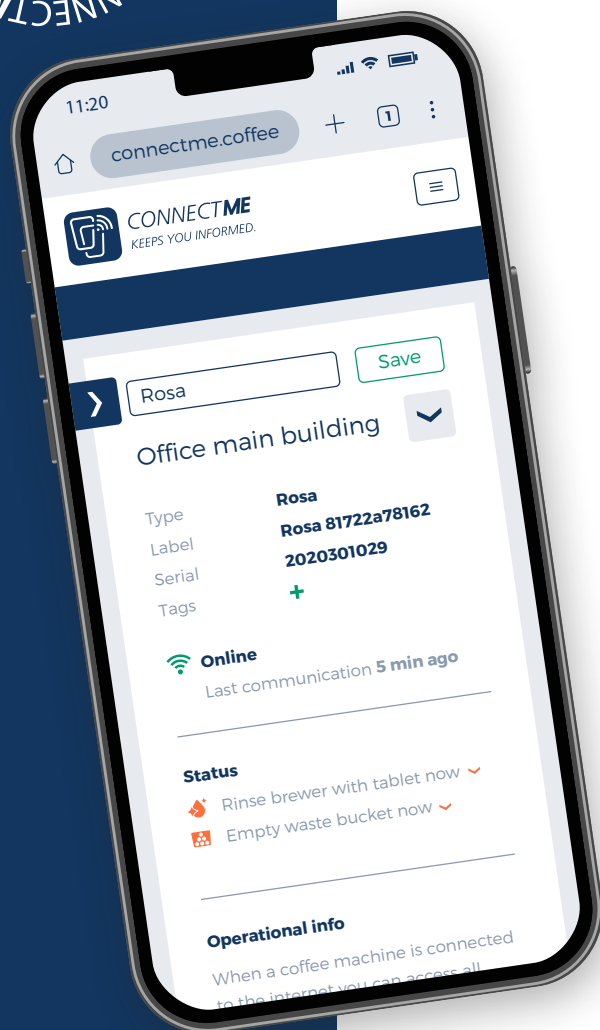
NNECT

11:20

connectme.coffee

1

CONNECTME
KEEPS YOU INFORMED.

Rosa

Save

Office main building

Type Rosa
Label Rosa 81722a78162
Serial 2020301029
Tags +

Online
Last communication 5 min ago

Status
Rinse brewer with tablet now
Empty waste bucket now

Operational info
When a coffee machine is connected to the internet you can access all